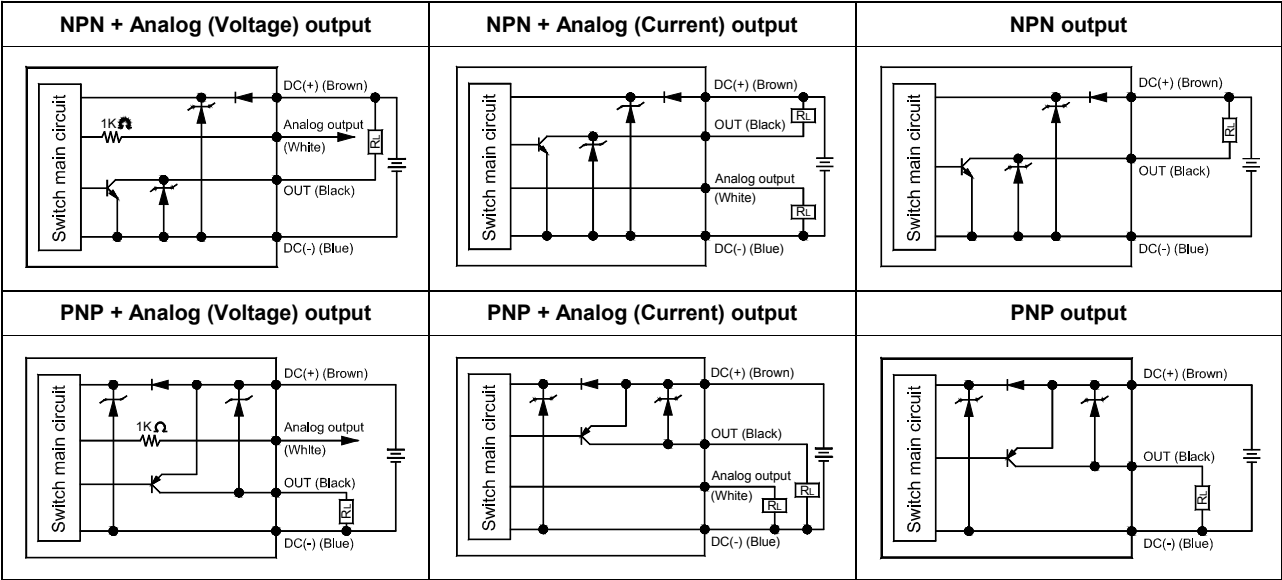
| NPN + Analog (Voltage) output | NPN + Analog (Current) output | NPN output |
|---|---|---|
| Switch main circuit<br>1K$\Omega$<br>DC(+) (Brown)<br>Analog output (White)<br>RL<br>OUT (Black)<br>DC(-) (Blue) | Switch main circuit<br>DC(+) (Brown)<br>RL<br>OUT (Black)<br>Analog output (White)<br>RL<br>DC(-) (Blue) | Switch main circuit<br>DC(+) (Brown)<br>RL<br>OUT (Black)<br>DC(-) (Blue) |
| PNP + Analog (Voltage) output | PNP + Analog (Current) output | PNP output |
| Switch main circuit<br>DC(+) (Brown)<br>1K$\Omega$<br>Analog output (White)<br>OUT (Black)<br>RL<br>DC(-) (Blue) | Switch main circuit<br>DC(+) (Brown)<br>OUT (Black)<br>Analog output (White)<br>RL<br>RL<br>DC(-) (Blue) | Switch main circuit<br>DC(+) (Brown)<br>OUT (Black)<br>RL<br>DC(-) (Blue) |